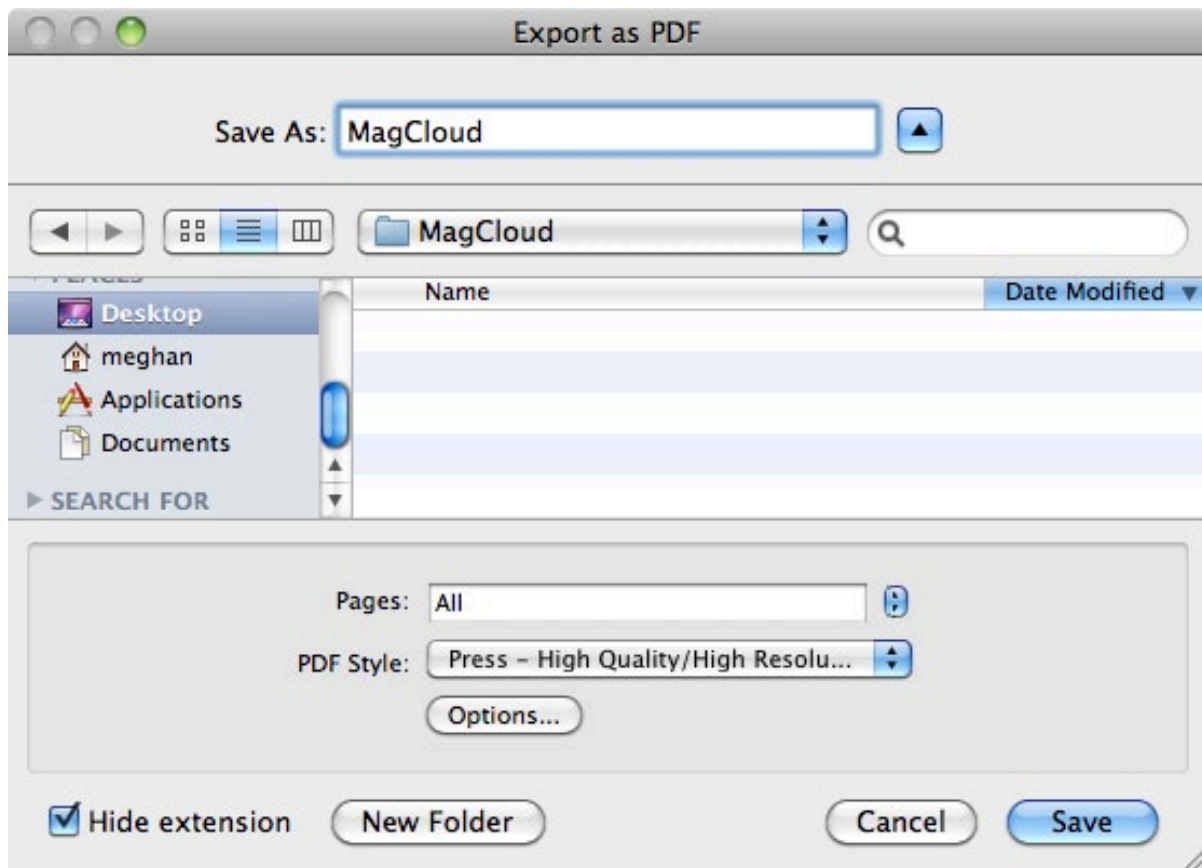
Export as PDF

Save As: MagCloud

MagCloud

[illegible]

Desktop

meghan

Applications

Documents

▶ SEARCH FOR

Name

Date Modified ▼

Pages: All

PDF Style: Press – High Quality/High Resolu...

Options...

Hide extension

New Folder

Cancel

Save